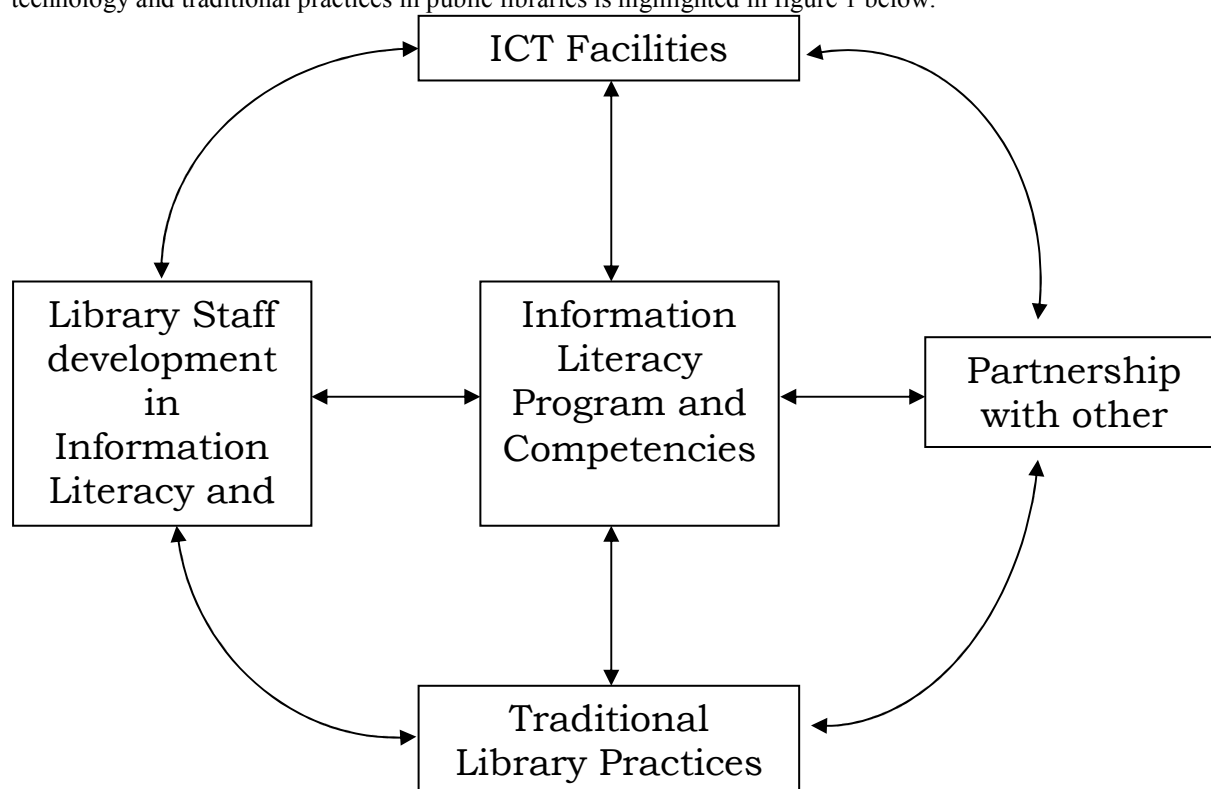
technology and traditional practices in public libraries is highlighted in figure 1 below.

ICT Facilities

Library Staff development in Information Literacy and

Information Literacy Program and Competencies

Partnership with other

Traditional Library Practices